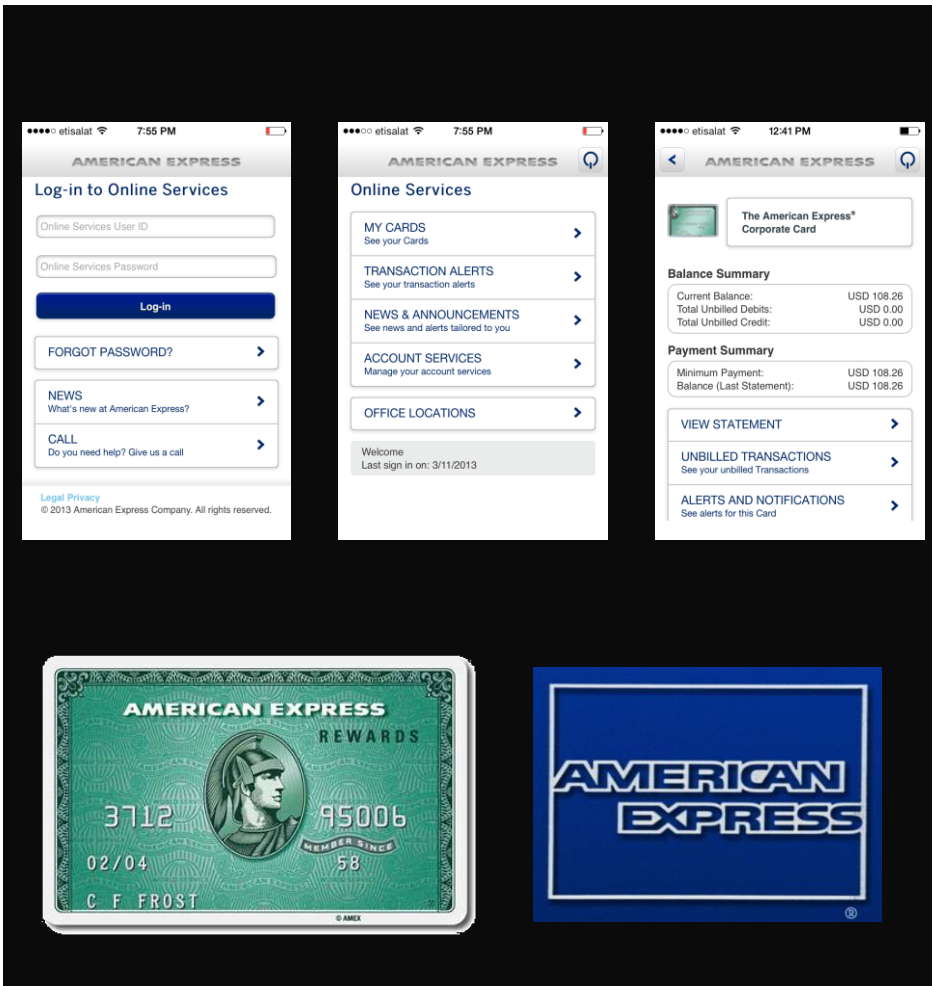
●●●●○ etisalat 7:55 PM

AMERICAN EXPRESS

Log-in to Online Services

Online Services User ID

Online Services Password

Log-in

FORGOT PASSWORD?

NEWS
What's new at American Express?

CALL
Do you need help? Give us a call

Legal Privacy
© 2013 American Express Company. All rights reserved.

●●●○○ etisalat 7:55 PM

AMERICAN EXPRESS

Online Services

MY CARDS
See your Cards

TRANSACTION ALERTS
See your transaction alerts

NEWS & ANNOUNCEMENTS
See news and alerts tailored to you

ACCOUNT SERVICES
Manage your account services

OFFICE LOCATIONS

Welcome
Last sign in on: 3/11/2013

●●●●○ etisalat 12:41 PM

AMERICAN EXPRESS

The American Express® Corporate Card

Balance Summary

| | |
|---|---|
| Current Balance: | USD 108.26 |
| Total Unbilled Debits: | USD 0.00 |
| Total Unbilled Credit: | USD 0.00 |

Payment Summary

| | |
|---|---|
| Minimum Payment: | USD 108.26 |
| Balance (Last Statement): | USD 108.26 |

VIEW STATEMENT

UNBILLED TRANSACTIONS
See your unbilled Transactions

ALERTS AND NOTIFICATIONS
See alerts for this Card

AMERICAN EXPRESS
REWARDS
3712 95006
02/04 MEMBER SINCE 58
C F FROST
© AMEX

AMERICAN EXPRESS
®